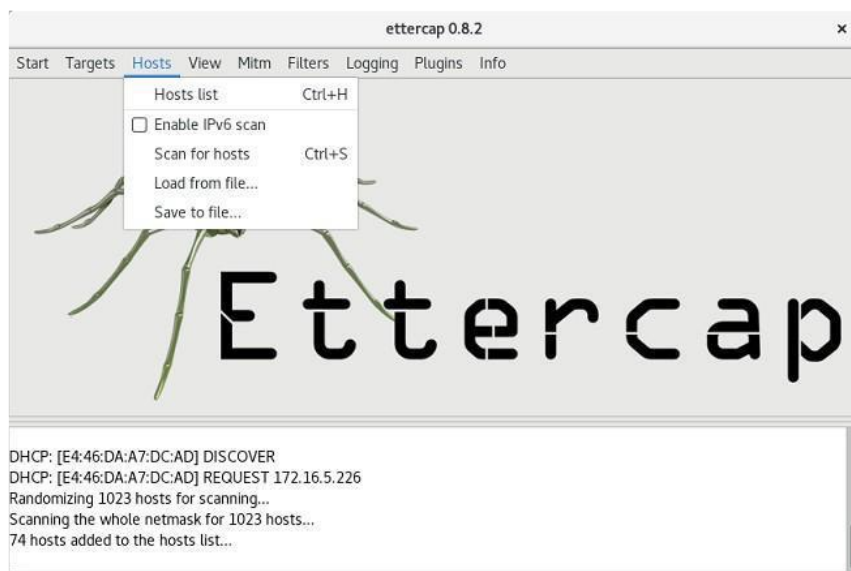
ettercap 0.8.2

×

Start Targets Hosts View Mitm Filters Logging Plugins Info

Hosts list Ctrl+H

Enable IPv6 scan

Scan for hosts Ctrl+S

Load from file...

Save to file...

Ettercap

DHCP: [E4:46:DA:A7:DC:AD] DISCOVER
DHCP: [E4:46:DA:A7:DC:AD] REQUEST 172.16.5.226
Randomizing 1023 hosts for scanning...
Scanning the whole netmask for 1023 hosts...
74 hosts added to the hosts list...